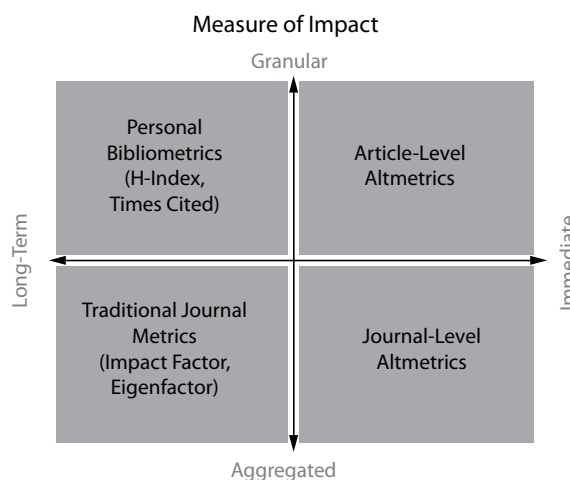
Measure of Impact

Granular

Long-Term

Immediate

Personal Bibliometrics (H-Index, Times Cited)

Article-Level Altmetrics

Traditional Journal Metrics (Impact Factor, Eigenfactor)

Journal-Level Altmetrics

Aggregated